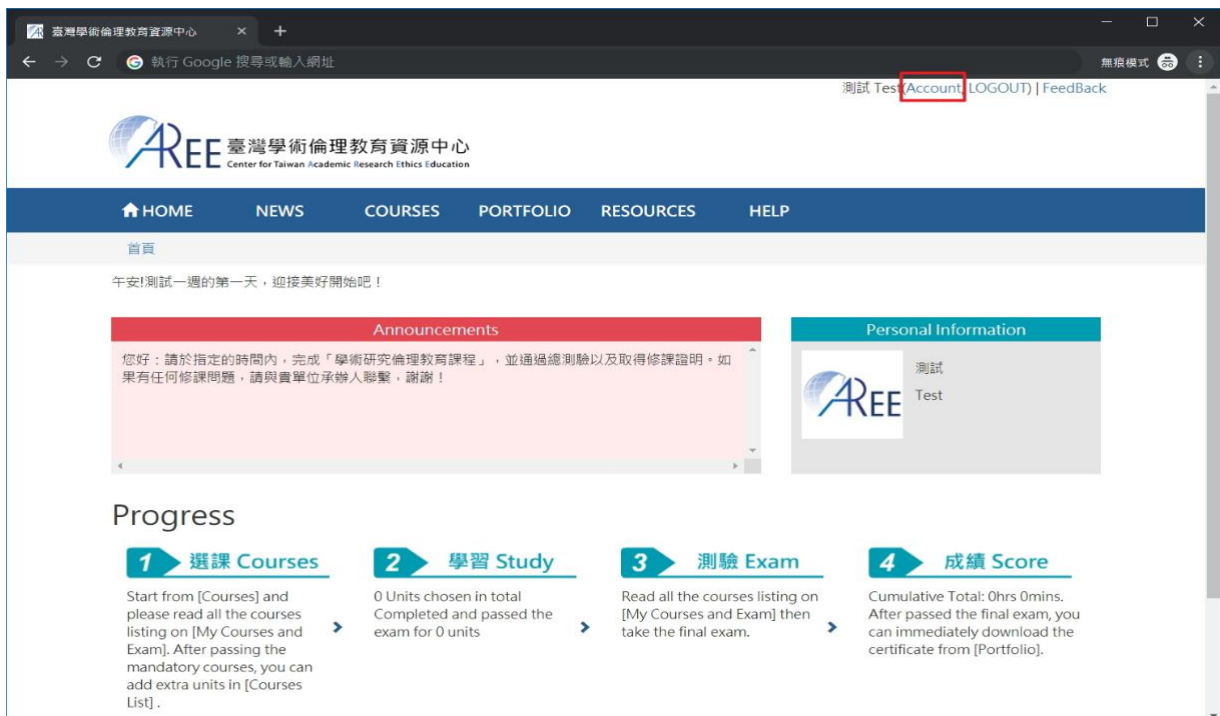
臺灣學術倫理教育資源中心 ×

執行 Google 搜尋或輸入網址

無痕模式

測試 Test(Account LOGOUT) | FeedBack

AREE 臺灣學術倫理教育資源中心
Center for Taiwan Academic Research Ethics Education

HOME NEWS COURSES PORTFOLIO RESOURCES HELP

首頁

午安!測試一週的第一天，迎接美好開始吧！

Announcements

您好：請於指定的時間內，完成「學術研究倫理教育課程」，並通過總測驗以及取得修課證明。如果有任何修課問題，請與貴單位承辦人聯繫，謝謝！

Personal Information

AREE

測試
Test

Progress

1 選課 Courses

Start from [Courses] and please read all the courses listing on [My Courses and Exam]. After passing the mandatory courses, you can add extra units in [Courses List] .

2 學習 Study

0 Units chosen in total
Completed and passed the exam for 0 units

3 測驗 Exam

Read all the courses listing on [My Courses and Exam] then take the final exam.

4 成績 Score

Cumulative Total: 0hrs 0mins.
After passed the final exam, you can immediately download the certificate from [Portfolio].